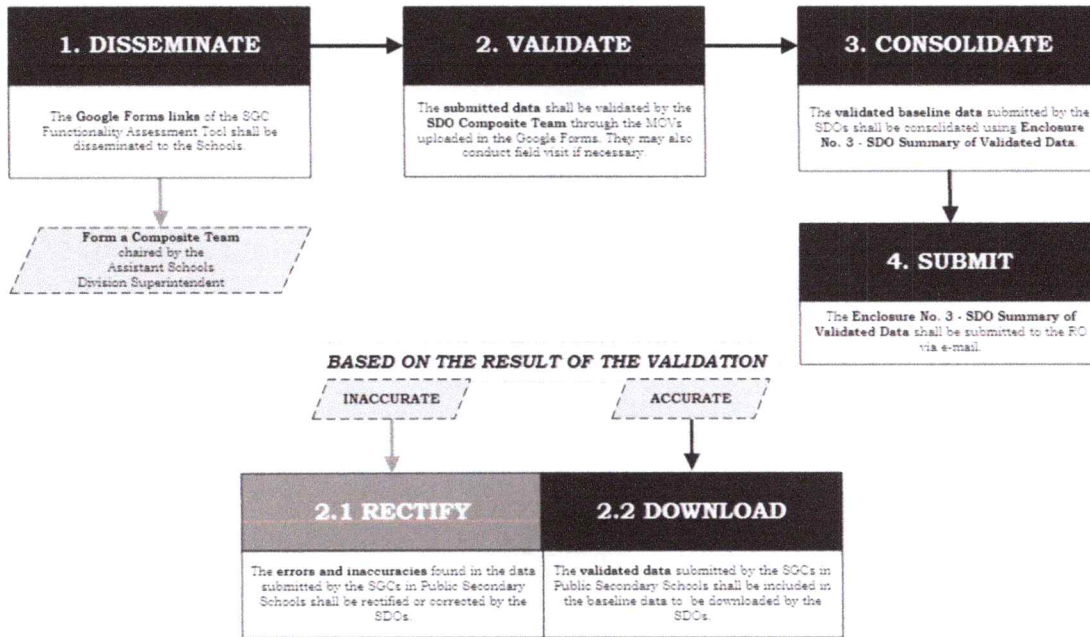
1. DISSEMINATE

The Google Forms links of the SGC Functionality Assessment Tool shall be disseminated to the Schools.

Form a Composite Team chaired by the Assistant Schools Division Superintendent

2. VALIDATE

The submitted data shall be validated by the SDO Composite Team through the MOVs uploaded in the Google Forms. They may also conduct field visit if necessary.

3. CONSOLIDATE

The validated baseline data submitted by the SDOs shall be consolidated using Enclosure No. 3 - SDO Summary of Validated Data.

4. SUBMIT

The Enclosure No. 3 - SDO Summary of Validated Data shall be submitted to the RO via e-mail.

BASED ON THE RESULT OF THE VALIDATION

INACCURATE

ACCURATE

2.1 RECTIFY

The errors and inaccuracies found in the data submitted by the SGCs in Public Secondary Schools shall be rectified or corrected by the SDOs.

2.2 DOWNLOAD

The validated data submitted by the SGCs in Public Secondary Schools shall be included in the baseline data to be downloaded by the SDOs.